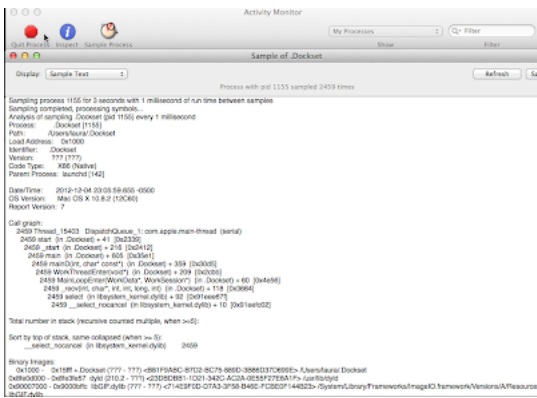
Activity Monitor

Quit Process Inspect Sample Process

My Processes

Show

Q- Filter

Filter

Sample of .Dockset

Display: Sample Text

Refresh

Process with pid 1155 sampled 2459 times

Sampling process 1155 for 3 seconds with 1 millisecond of run time between samples
Sampling completed, processing symbols...
Analysis of sampling .Dockset (pid 1155) every 1 millisecond
Process: .Dockset [1155]
Path: /Users/laura/.Dockset
Load Address: 0x1000
Identifier: .Dockset
Version: ??? (???)
Code Type: X86 (Native)
Parent Process: launchd [142]

Date/Time: 2012-12-04 23:03:59.655 -0500
OS Version: Mac OS X 10.8.2 (12C60)
Report Version: 7

Call graph:
2459 Thread_15403 DispatchQueue_1: com.apple.main-thread (serial)
2459 start (in .Dockset) + 41 [0x2339]
2459 _start (in .Dockset) + 216 [0x2412]
2459 main (in .Dockset) + 605 [0x35e1]
2459 mainD(int, char* const*) (in .Dockset) + 359 [0x30d5]
2459 WorkThreadEnter(void*) (in .Dockset) + 209 [0x2cb5]
2459 MainLoopEnter(WorkData*, WorkSession*) (in .Dockset) + 660 [0x4a58]
2459 _recv(int, char*, int, int, long, int) (in .Dockset) + 118 [0x3664]
2459 select (in libsystem_kernel.dylib) + 92 [0x91eee877]
2459 __select_nocancel (in libsystem_kernel.dylib) + 10 [0x91eefc02]

Total number in stack (recursive counted multiple, when >=5):

Sort by top of stack, same collapsed (when >= 5):
__select_nocancel (in libsystem_kernel.dylib) 2459

Binary Images:
0x1000 - 0x18ff .Dockset (??? - ???) <861F9A8C-B7D2-8C75-889D-3886D37C699E> /Users/laura/.Dockset
0x8fe0000 - 0x8fe3fe57 dyld (210.2 - ???) <23DBDBB1-1D21-342C-AC2A-0E55F27E6A1F> /usr/lib/dyld
0x90007000 - 0x9000bffc libGIF.dylib (??? - ???) <714E5F1D-07A3-3F58-B46E-FCBE5F144B23> /System/Library/Frameworks/ImageIO.framework/Versions/A/Resources/libGIF.dylib